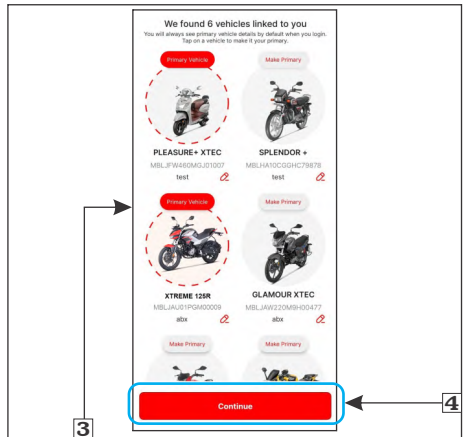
We found 6 vehicles linked to you

You will always see primary vehicle details by default when you login. Tap on a vehicle to make it your primary.

Primary Vehicle

PLEASURE+ XTEC

MBLJFW460MGJ01007

test

Make Primary

SPLENDOR +

MBLHA10CGGHC79878

test

Primary Vehicle

XTREME 125R

MBLJAU01PGM00009

abx

Make Primary

GLAMOUR XTEC

MBLJAW220M9H00477

abx

Make Primary

Make Primary

Continue

3

4